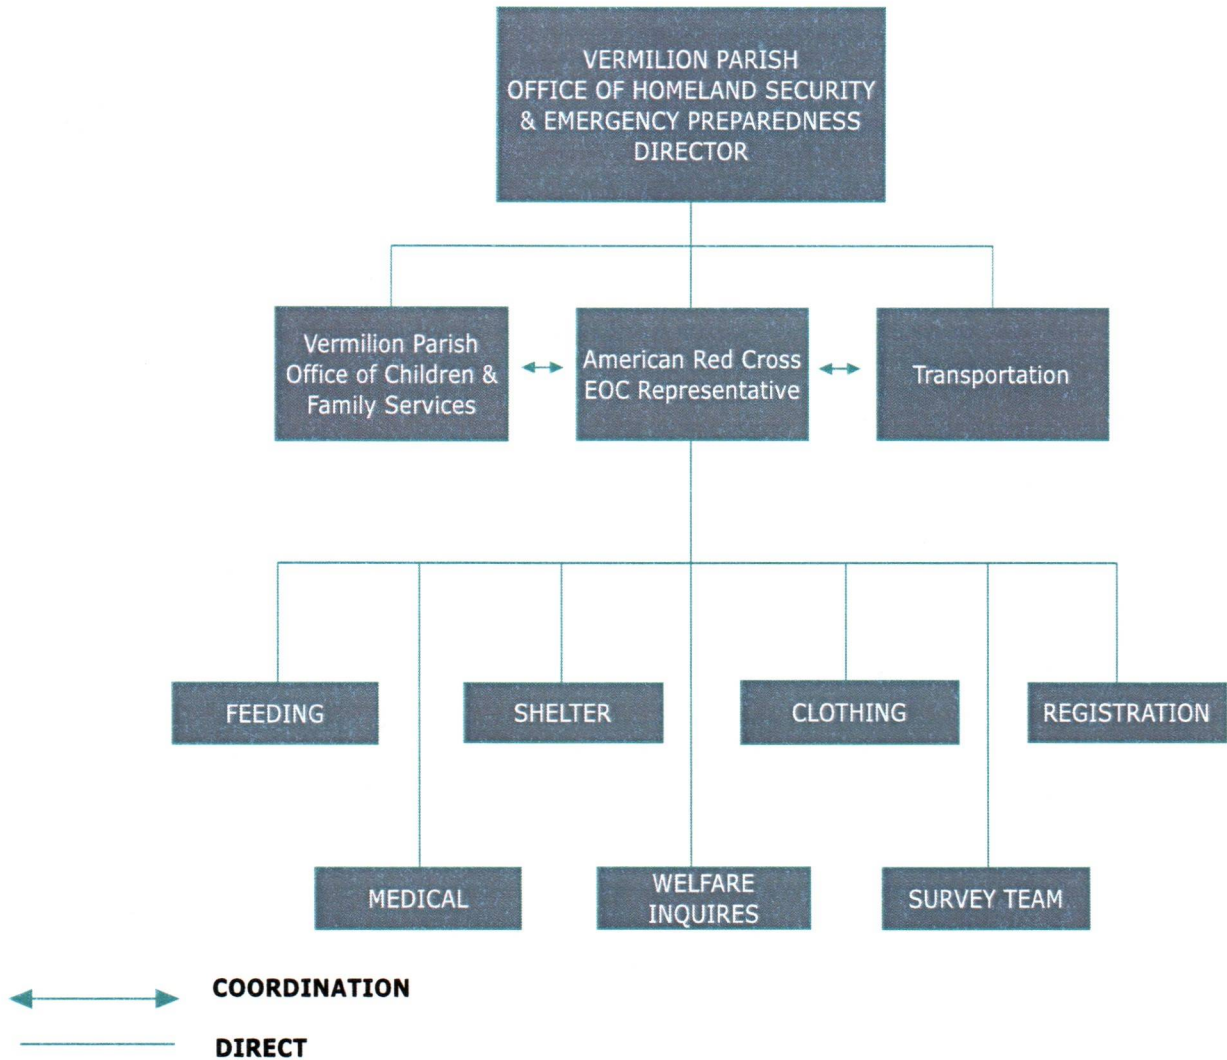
VERMILION PARISH
OFFICE OF HOMELAND SECURITY
& EMERGENCY PREPAREDNESS
DIRECTOR

Vermilion Parish
Office of Children &
Family Services

American Red Cross
EOC Representative

Transportation

FEEDING

SHELTER

CLOTHING

REGISTRATION

MEDICAL

WELFARE
INQUIRES

SURVEY TEAM

COORDINATION

DIRECT